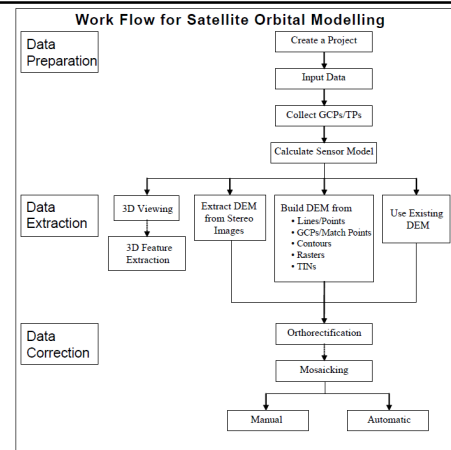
Work Flow for Satellite Orbital Modelling

Data Preparation

Create a Project

Input Data

Collect GCPs/TPs

Calculate Sensor Model

Data Extraction

3D Viewing

3D Feature Extraction

Extract DEM from Stereo Images

Build DEM from
• Lines/Points
• GCPs/Match Points
• Contours
• Rasters
• TINs

Use Existing DEM

Data Correction

Orthorectification

Mosaicking

Manual

Automatic